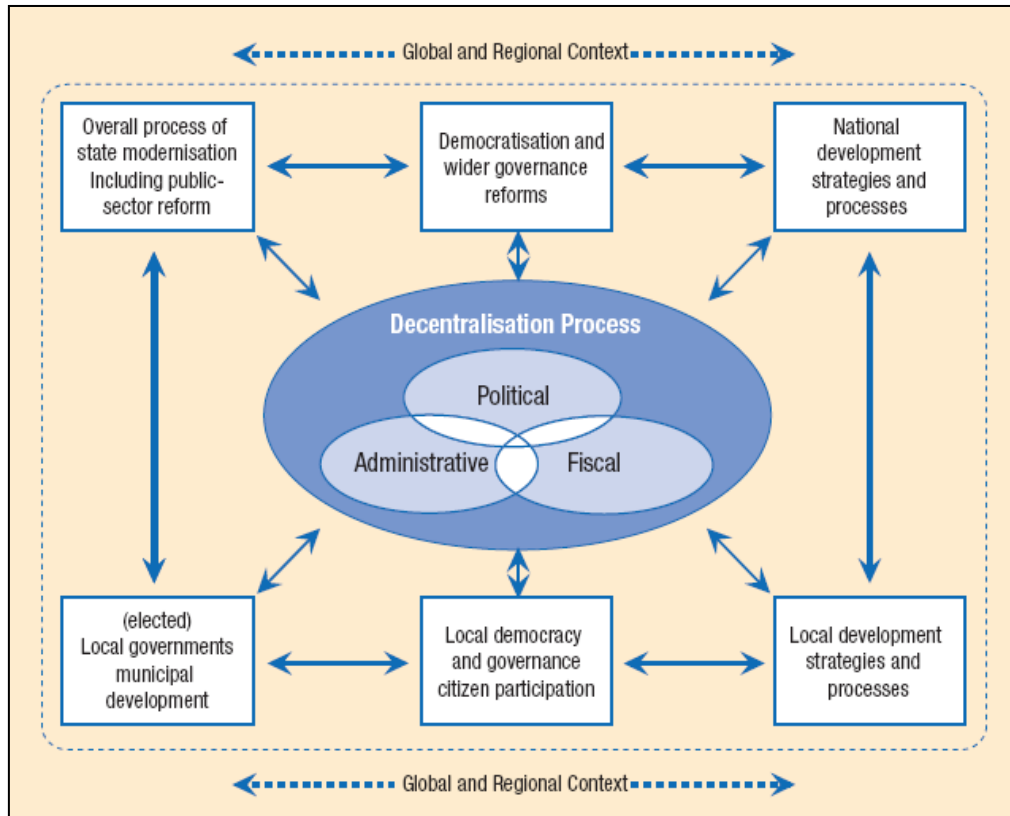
Global and Regional Context

Overall process of state modernisation Including public-sector reform

Democratisation and wider governance reforms

National development strategies and processes

Decentralisation Process

Political

Administrative

Fiscal

(elected) Local governments municipal development

Local democracy and governance citizen participation

Local development strategies and processes

Global and Regional Context